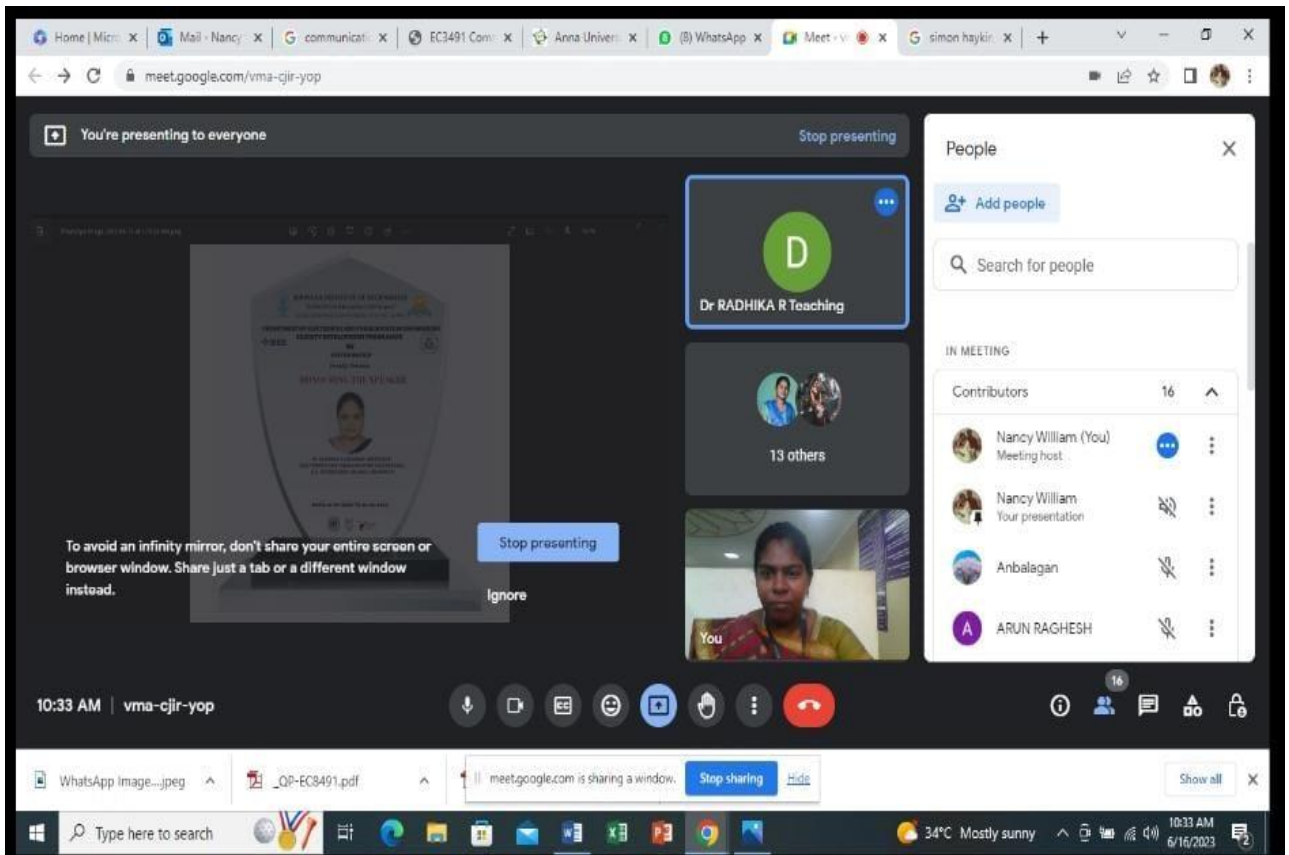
Home | Micr × Mail - Nancy × communicati × EC3491 Com × Anna Univer × (8) WhatsApp × Meet - v × simon haykin × +

meet.google.com/vma-cjir-yop

You're presenting to everyone

Stop presenting

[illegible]

HONOURING THE SPEAKER

To avoid an infinity mirror, don't share your entire screen or browser window. Share just a tab or a different window instead.

Stop presenting

Ignore

D

Dr RADHIKA R Teaching

13 others

You

People

Add people

Search for people

IN MEETING

Contributors 16

Nancy William (You)
Meeting host

Nancy William
Your presentation

Anbalagan

A ARUN RAGHESH

10:33 AM | vma-cjir-yop

16

WhatsApp Image....jpeg

_QP-EC8491.pdf

meet.google.com is sharing a window.

Stop sharing

Hide

Show all

Type here to search

34°C Mostly sunny

10:33 AM
6/16/2023